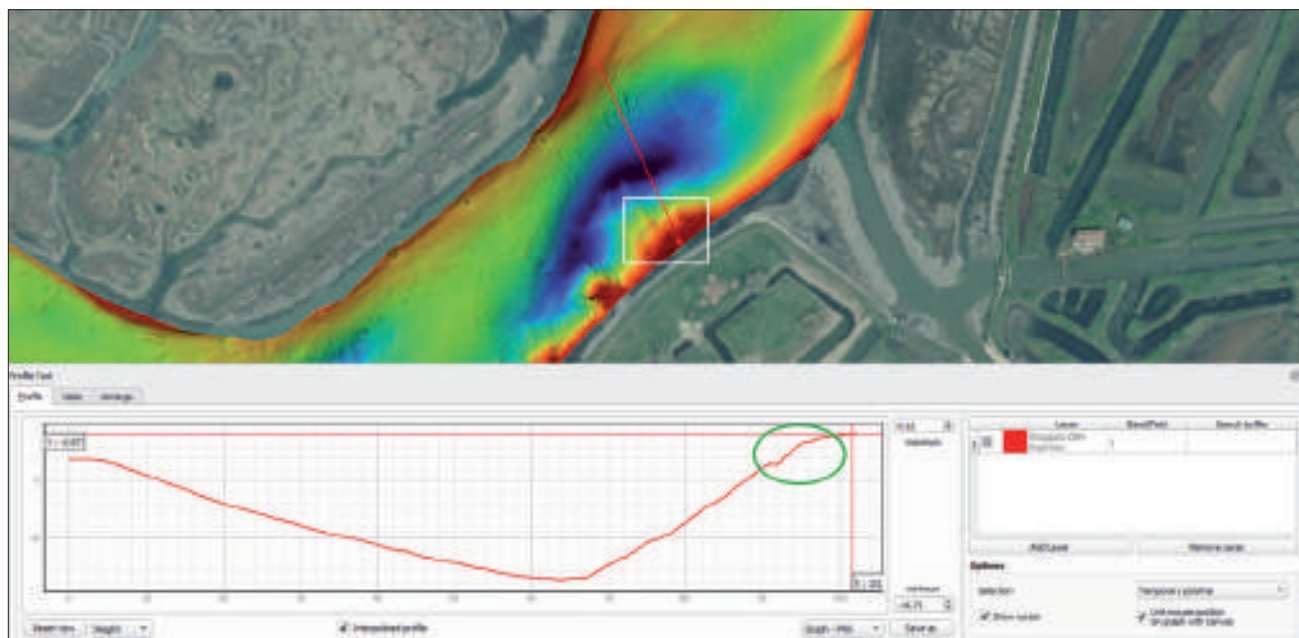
Profile Tool

Profile | Table | Settings

Layer | Band/Field | Search buffer

Add Layer | Remove Layer

Options

Selection | Temporary polyline

Show cursor

Link mouse position on graph with canvas

Reset view | Height

Interpolated profile

Graph - PNG | Save as

Maximum

Minimum

-4.71